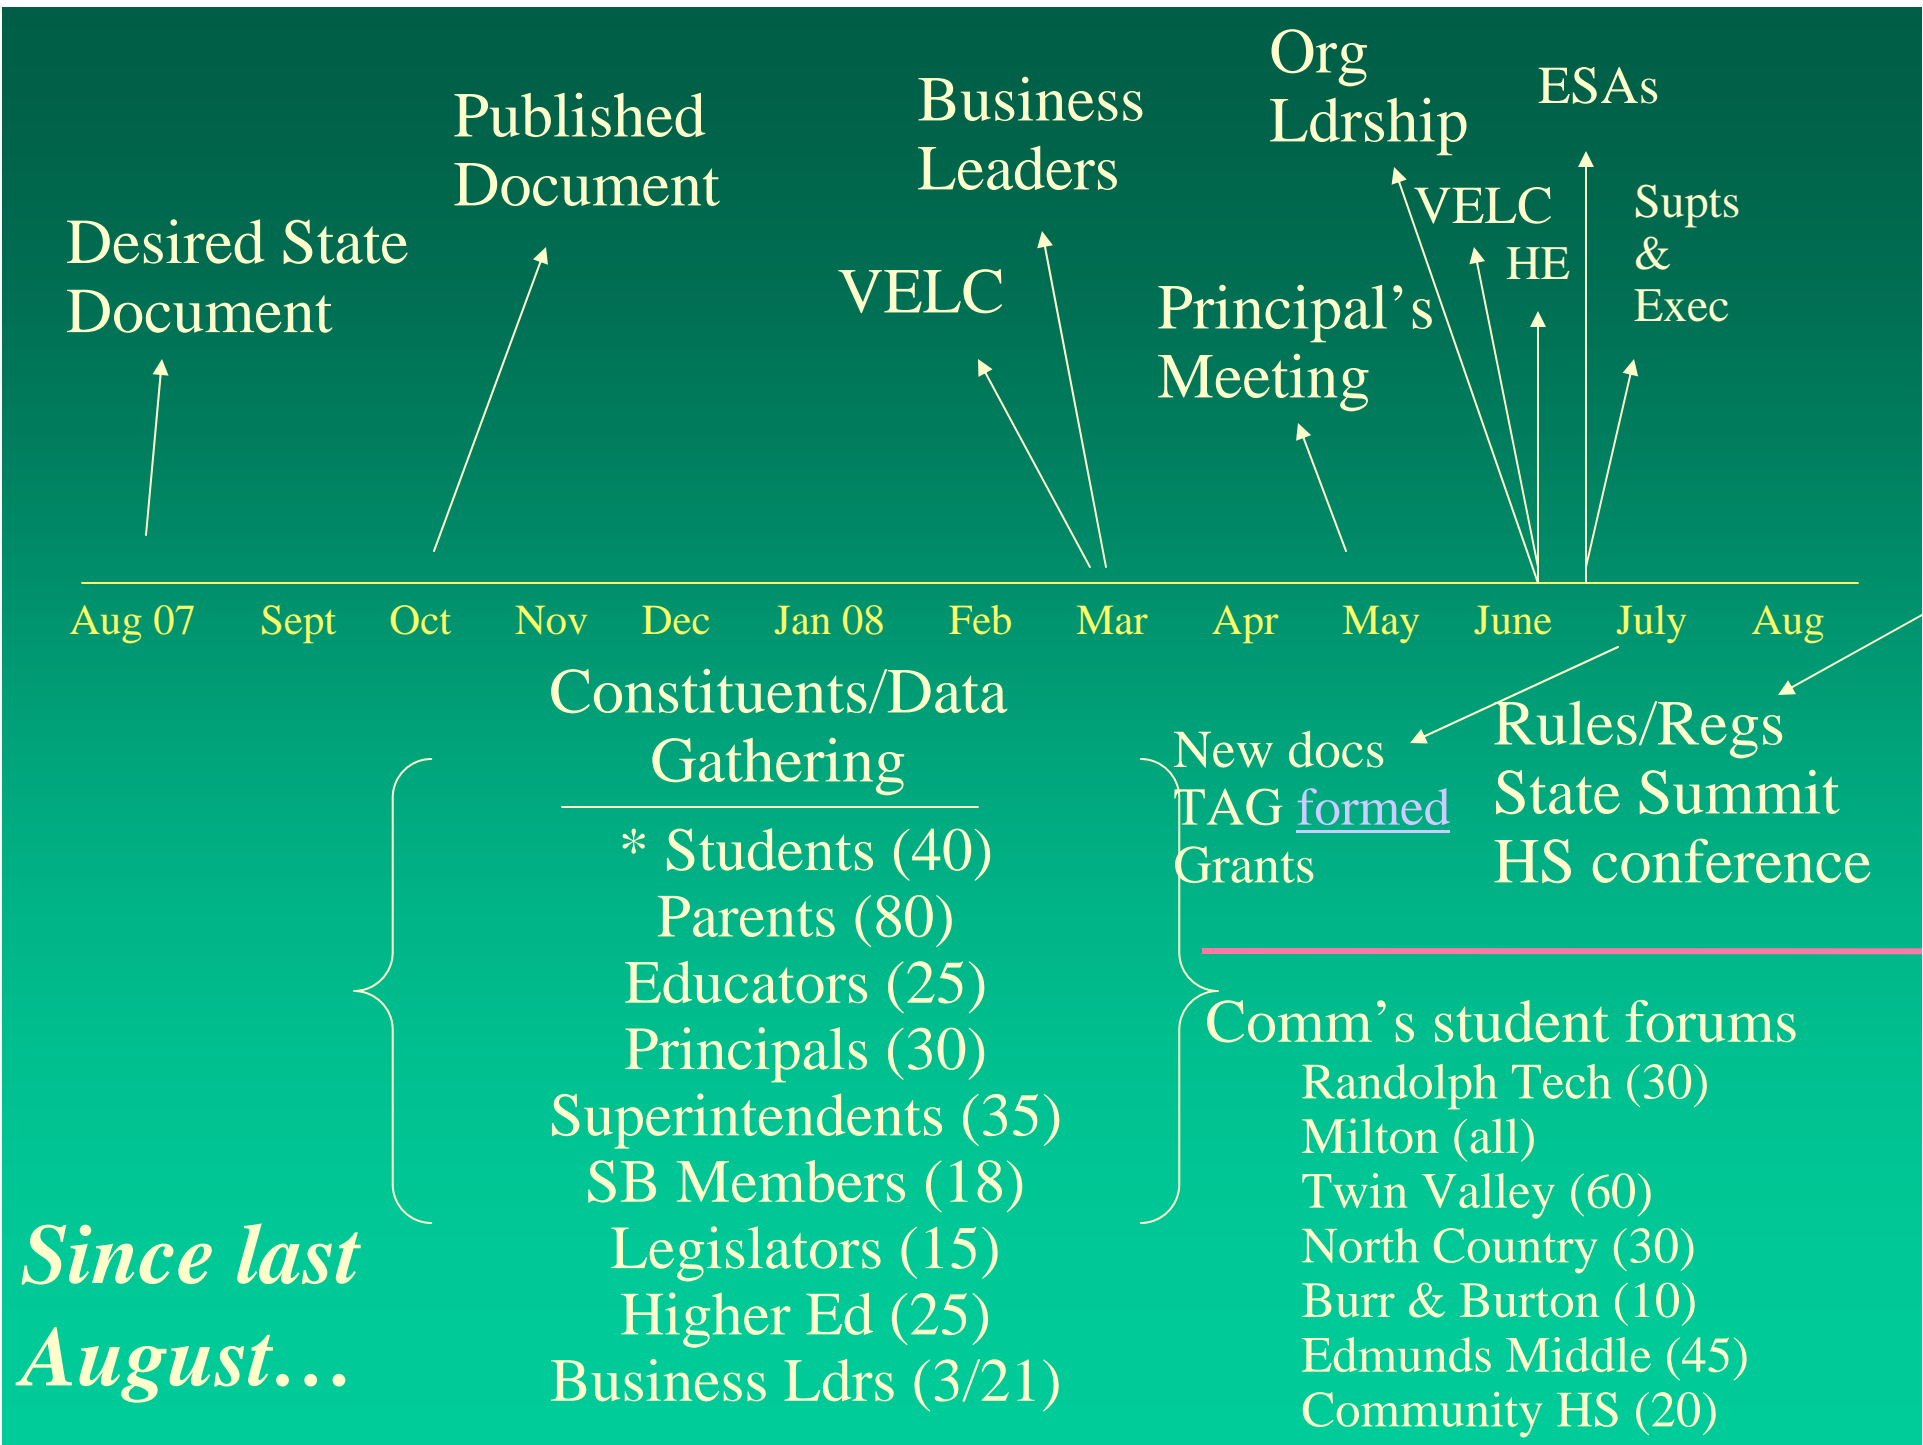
Desired State Document

Published Document

VELC

Business Leaders

Principal's Meeting

Org Ldrship

VELC

HE

ESAs

Supts & Exec

Aug 07 Sept Oct Nov Dec Jan 08 Feb Mar Apr May June July Aug

Constituents/Data Gathering

* Students (40)
Parents (80)
Educators (25)
Principals (30)
Superintendents (35)
SB Members (18)
Legislators (15)
Higher Ed (25)
Business Ldrs (3/21)

New docs
TAG formed
Grants

Rules/Regs
State Summit
HS conference

Comm's student forums
Randolph Tech (30)
Milton (all)
Twin Valley (60)
North Country (30)
Burr & Burton (10)
Edmunds Middle (45)
Community HS (20)

Since last August…